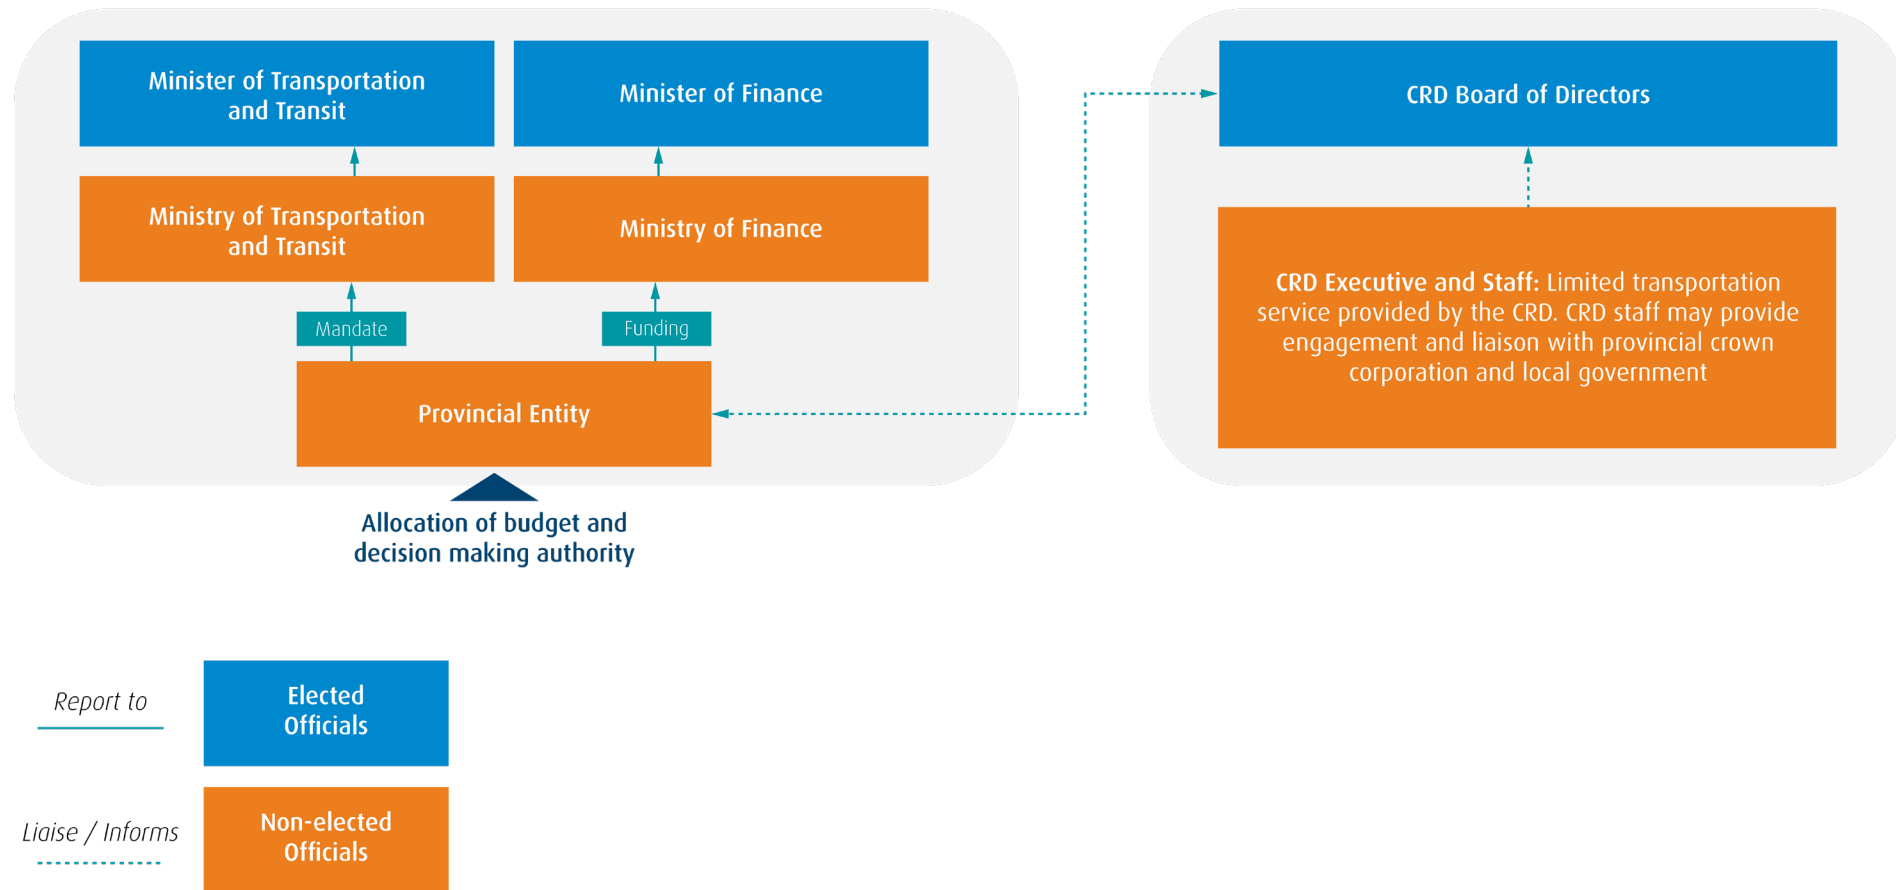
Minister of Transportation and Transit

Minister of Finance

Ministry of Transportation and Transit

Ministry of Finance

Mandate

Funding

Provincial Entity

Allocation of budget and decision making authority

CRD Board of Directors

**CRD Executive and Staff:** Limited transportation service provided by the CRD. CRD staff may provide engagement and liaison with provincial crown corporation and local government

Report to

Elected Officials

Liaise / Informs

Non-elected Officials